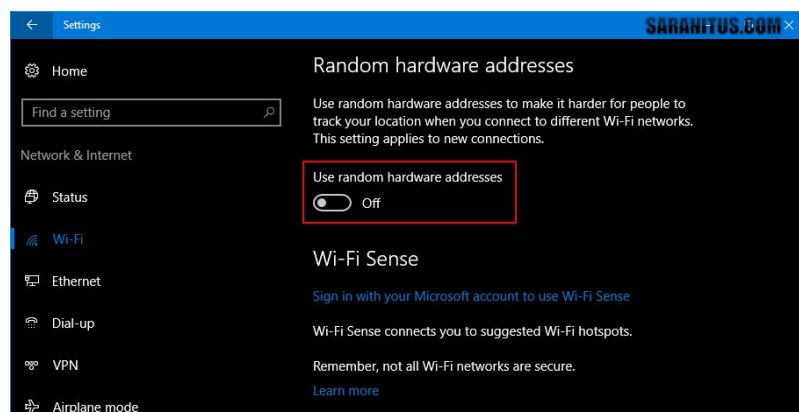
Settings

SARANITUS.COM

Home

Find a setting

Network & Internet

Status

Wi-Fi

Ethernet

Dial-up

VPN

Airplane mode

Random hardware addresses

Use random hardware addresses to make it harder for people to track your location when you connect to different Wi-Fi networks. This setting applies to new connections.

Use random hardware addresses

Off

Wi-Fi Sense

Sign in with your Microsoft account to use Wi-Fi Sense

Wi-Fi Sense connects you to suggested Wi-Fi hotspots.

Remember, not all Wi-Fi networks are secure.

Learn more